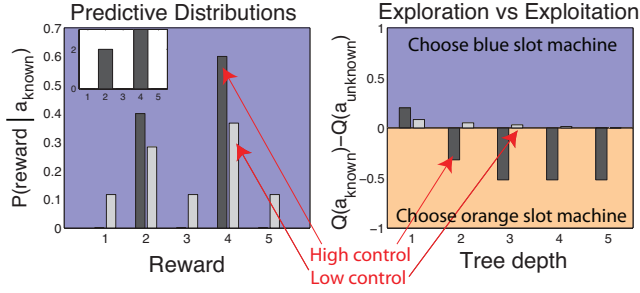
Predictive Distributions

$P(\text{reward} \mid a_{\text{known}})$

0.7
0.6
0.5
0.4
0.3
0.2
0.1
0

2
1
0
1 2 3 4 5

1 2 3 4 5
Reward

Exploration vs Exploitation

$Q(a_{\text{known}})-Q(a_{\text{unknown}})$

1
0.5
0
-0.5
-1

Choose blue slot machine

Choose orange slot machine

1 2 3 4 5
Tree depth

High control
Low control